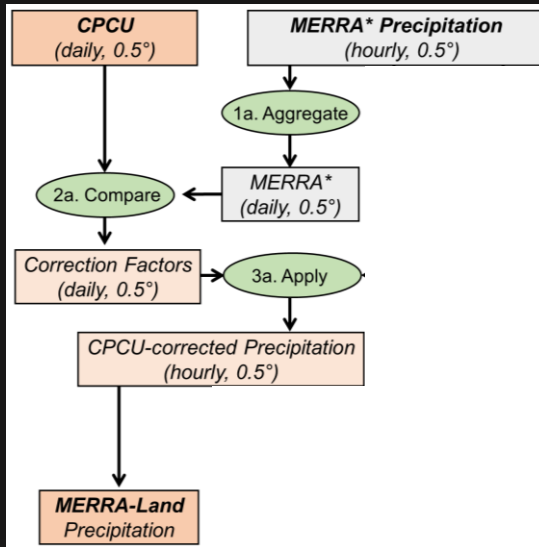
CPCU
(daily, 0.5°)

MERRA* Precipitation
(hourly, 0.5°)

1a. Aggregate

2a. Compare

MERRA*
(daily, 0.5°)

Correction Factors
(daily, 0.5°)

3a. Apply

CPCU-corrected Precipitation
(hourly, 0.5°)

MERRA-Land
Precipitation